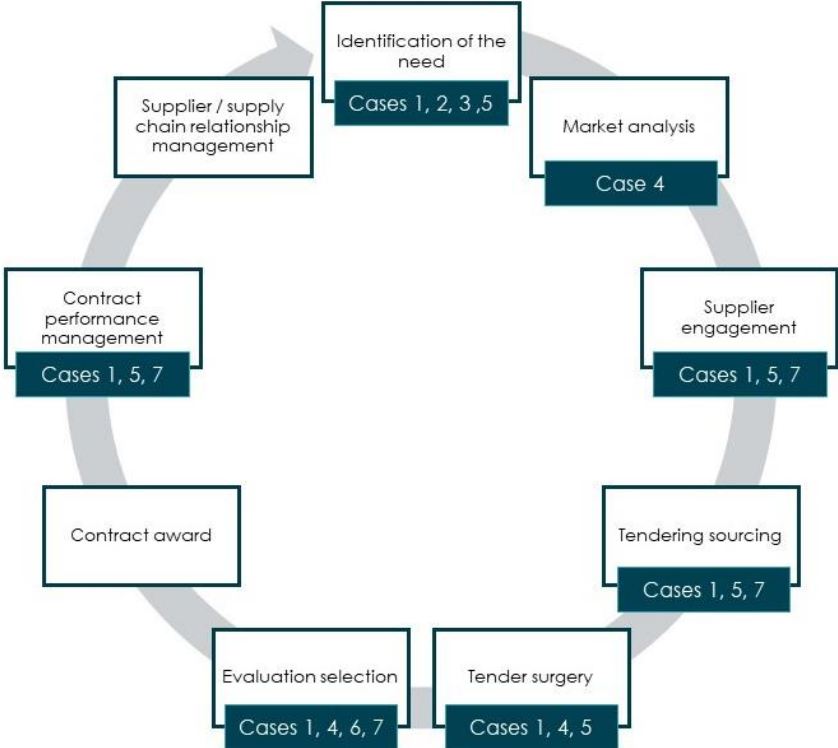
Identification of the need

Cases 1, 2, 3 ,5

Market analysis

Case 4

Supplier engagement

Cases 1, 5, 7

Tendering sourcing

Cases 1, 5, 7

Tender surgery

Cases 1, 4, 5

Evaluation selection

Cases 1, 4, 6, 7

Contract award

Contract performance management

Cases 1, 5, 7

Supplier / supply chain relationship management